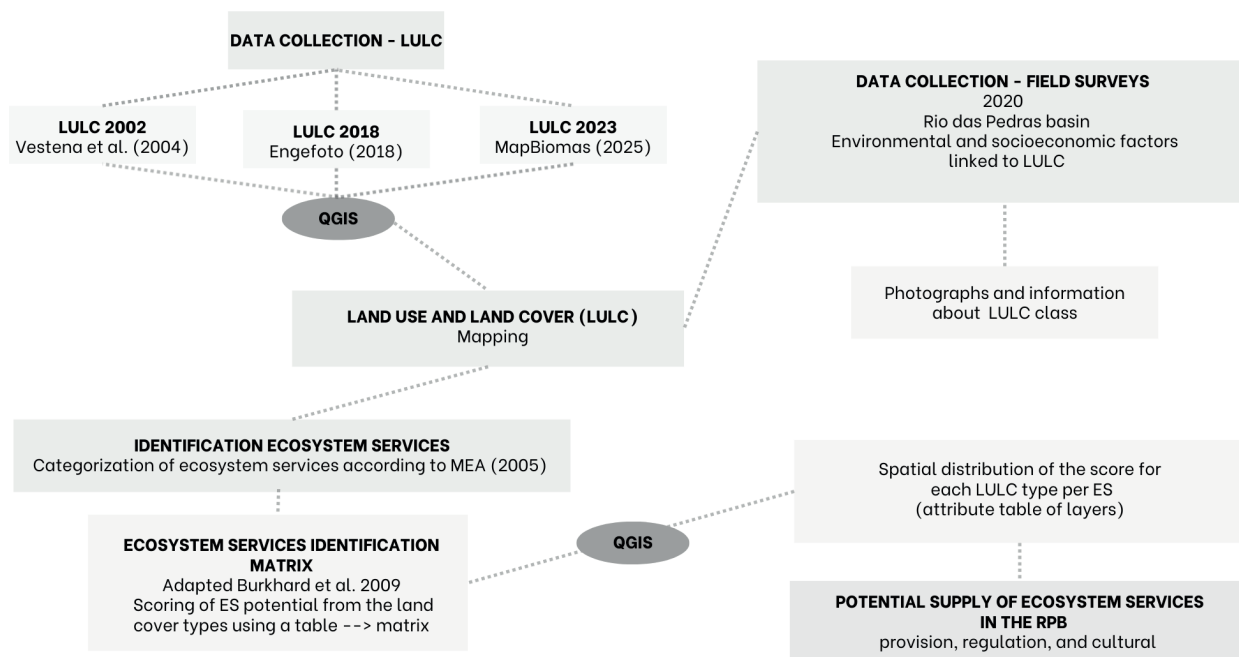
DATA COLLECTION - LULC

LULC 2002
Vestena et al. (2004)

LULC 2018
Engefoto (2018)

LULC 2023
MapBiomas (2025)

QGIS

DATA COLLECTION - FIELD SURVEYS
2020
Rio das Pedras basin
Environmental and socioeconomic factors linked to LULC

Photographs and information about LULC class

LAND USE AND LAND COVER (LULC)
Mapping

IDENTIFICATION ECOSYSTEM SERVICES
Categorization of ecosystem services according to MEA (2005)

ECOSYSTEM SERVICES IDENTIFICATION MATRIX
Adapted Burkhard et al. 2009
Scoring of ES potential from the land cover types using a table --> matrix

QGIS

Spatial distribution of the score for each LULC type per ES (attribute table of layers)

POTENTIAL SUPPLY OF ECOSYSTEM SERVICES IN THE RPB
provision, regulation, and cultural